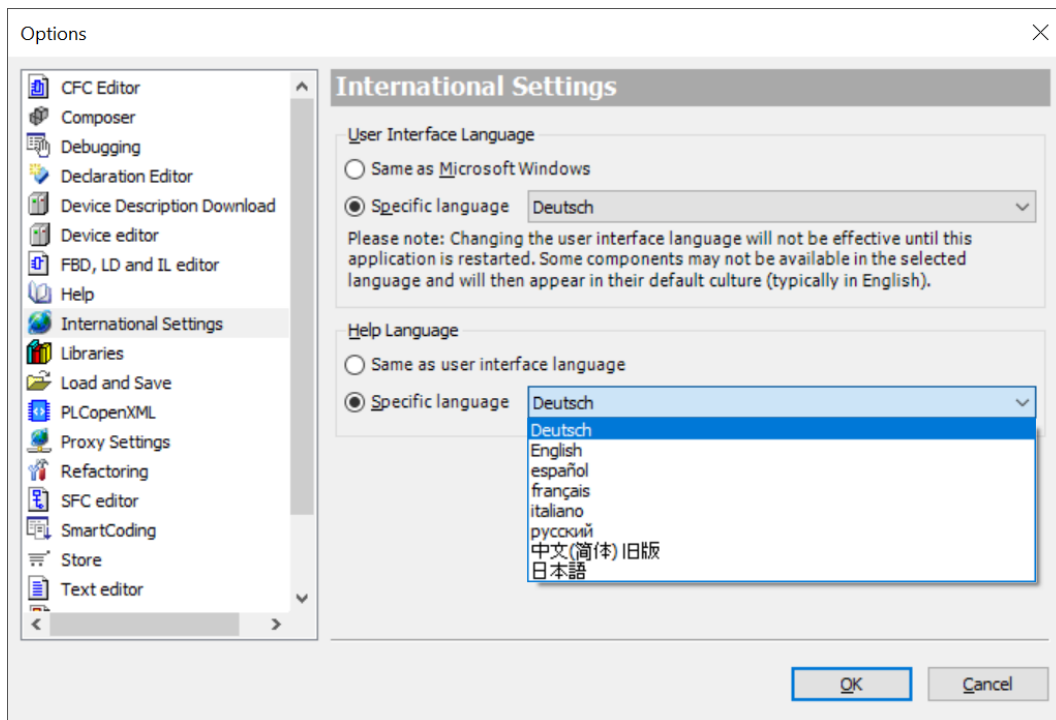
Options

CFC Editor
Composer
Debugging
Declaration Editor
Device Description Download
Device editor
FBD, LD and IL editor
Help
International Settings
Libraries
Load and Save
PLCopenXML
Proxy Settings
Refactoring
SFC editor
SmartCoding
Store
Text editor

International Settings

User Interface Language
Same as Microsoft Windows
Specific language Deutsch
Please note: Changing the user interface language will not be effective until this application is restarted. Some components may not be available in the selected language and will then appear in their default culture (typically in English).

Help Language
Same as user interface language
Specific language Deutsch
Deutsch
English
español
français
italiano
русский
中文(简体) 旧版
日本語

OK
Cancel